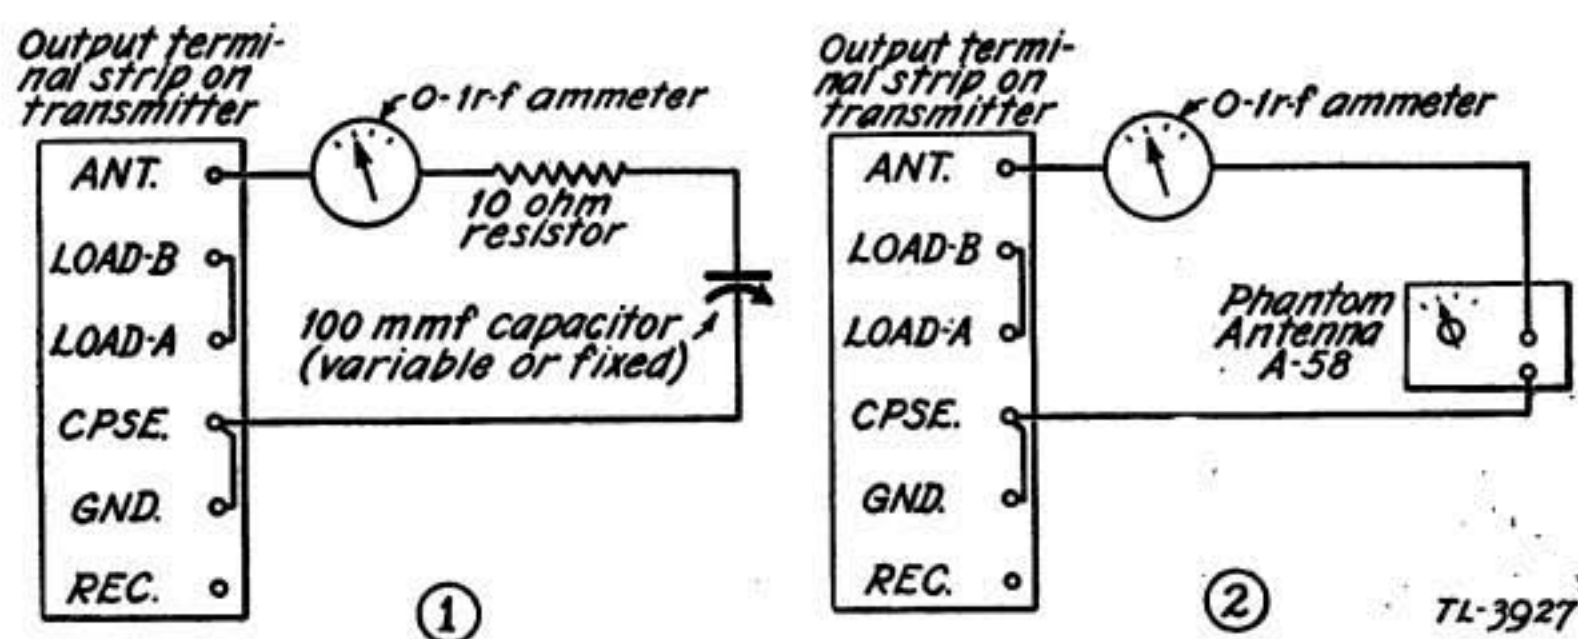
Output terminal strip on transmitter

0-1 r-f ammeter

ANT.

10 ohm resistor

LOAD-B

LOAD-A

100 mmf capacitor (variable or fixed)

CPSE.

GND.

REC.

①

Output terminal strip on transmitter

0-1 r-f ammeter

ANT.

LOAD-B

LOAD-A

Phantom Antenna A-58

CPSE.

GND.

REC.

②

TL-3927